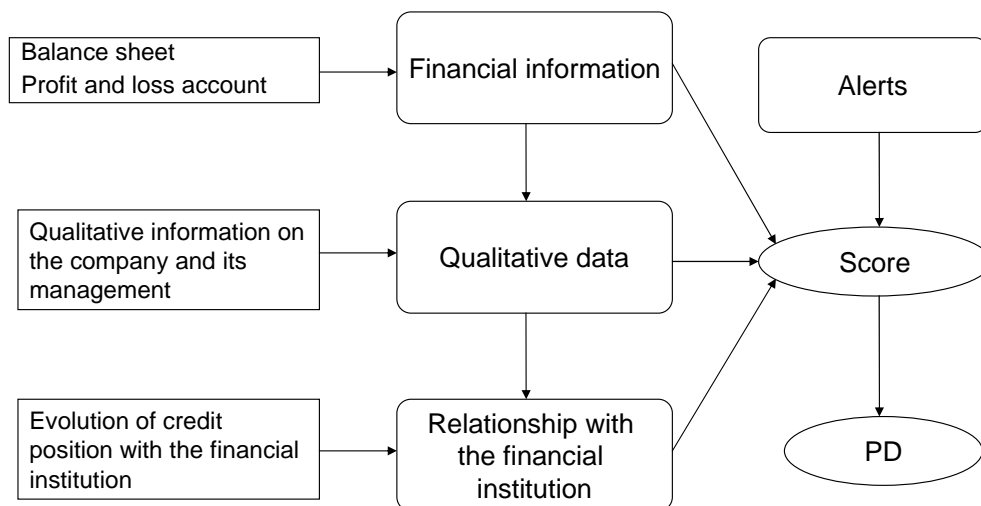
Balance sheet
Profit and loss account

Financial information

Alerts

Qualitative information on the company and its management

Qualitative data

Score

Evolution of credit position with the financial institution

Relationship with the financial institution

PD